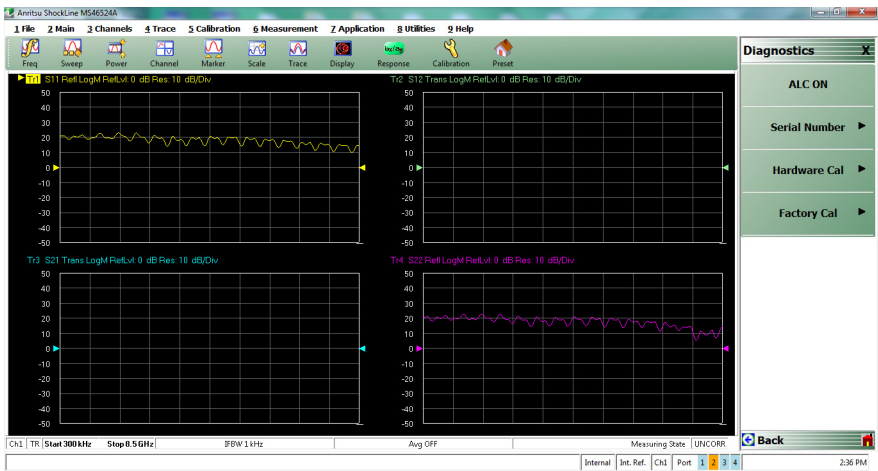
Anritsu ShockLine MS46524A

1 File 2 Main 3 Channels 4 Trace 5 Calibration 6 Measurement 7 Application 8 Utilities 9 Help

Freq Sweep Power Channel Marker Scale Trace Display Response Calibration Preset

Tr1 S11 Refl LogM RefLvl: 0 dB Res: 10 dB/Div

50 40 30 20 10 0 -10 -20 -30 -40 -50

Tr2 S12 Trans LogM RefLvl: 0 dB Res: 10 dB/Div

50 40 30 20 10 0 -10 -20 -30 -40 -50

Tr3 S21 Trans LogM RefLvl: 0 dB Res: 10 dB/Div

50 40 30 20 10 0 -10 -20 -30 -40 -50

Tr4 S22 Refl LogM RefLvl: 0 dB Res: 10 dB/Div

50 40 30 20 10 0 -10 -20 -30 -40 -50

Diagnostics X

ALC ON

Serial Number ▶

Hardware Cal ▶

Factory Cal ▶

Back

Ch1 TR Start 300 kHz Stop 8.5 GHz IFBW 1 kHz Avg OFF Measuring State UNCORR

Internal Int. Ref. Ch1 Port 1 2 3 4 2:36 PM